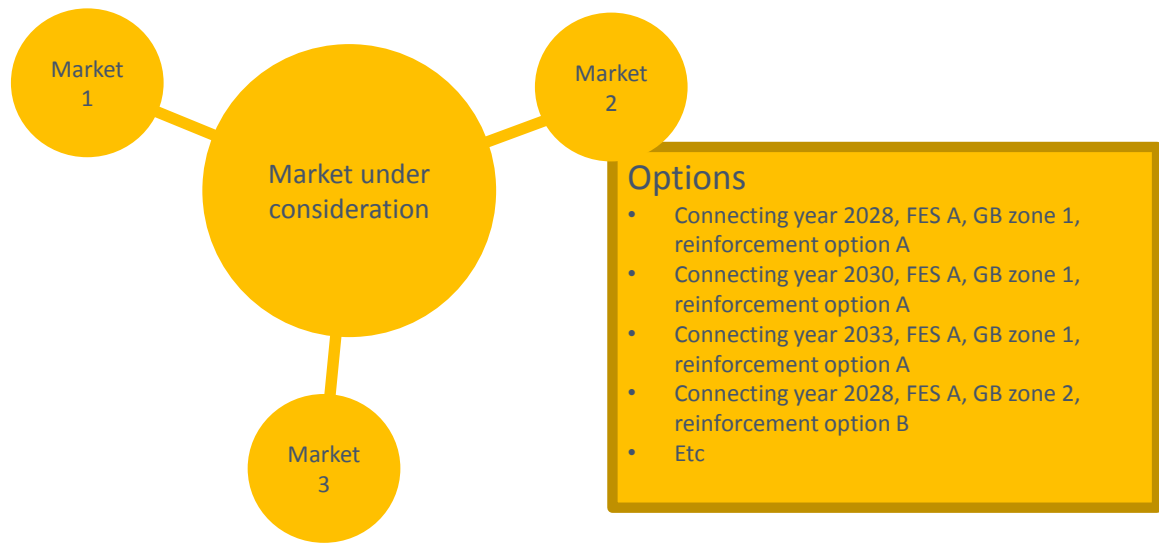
Market 1

Market 2

Market under consideration

Market 3

Options
- Connecting year 2028, FES A, GB zone 1, reinforcement option A
- Connecting year 2030, FES A, GB zone 1, reinforcement option A
- Connecting year 2033, FES A, GB zone 1, reinforcement option A
- Connecting year 2028, FES A, GB zone 2, reinforcement option B
- Etc